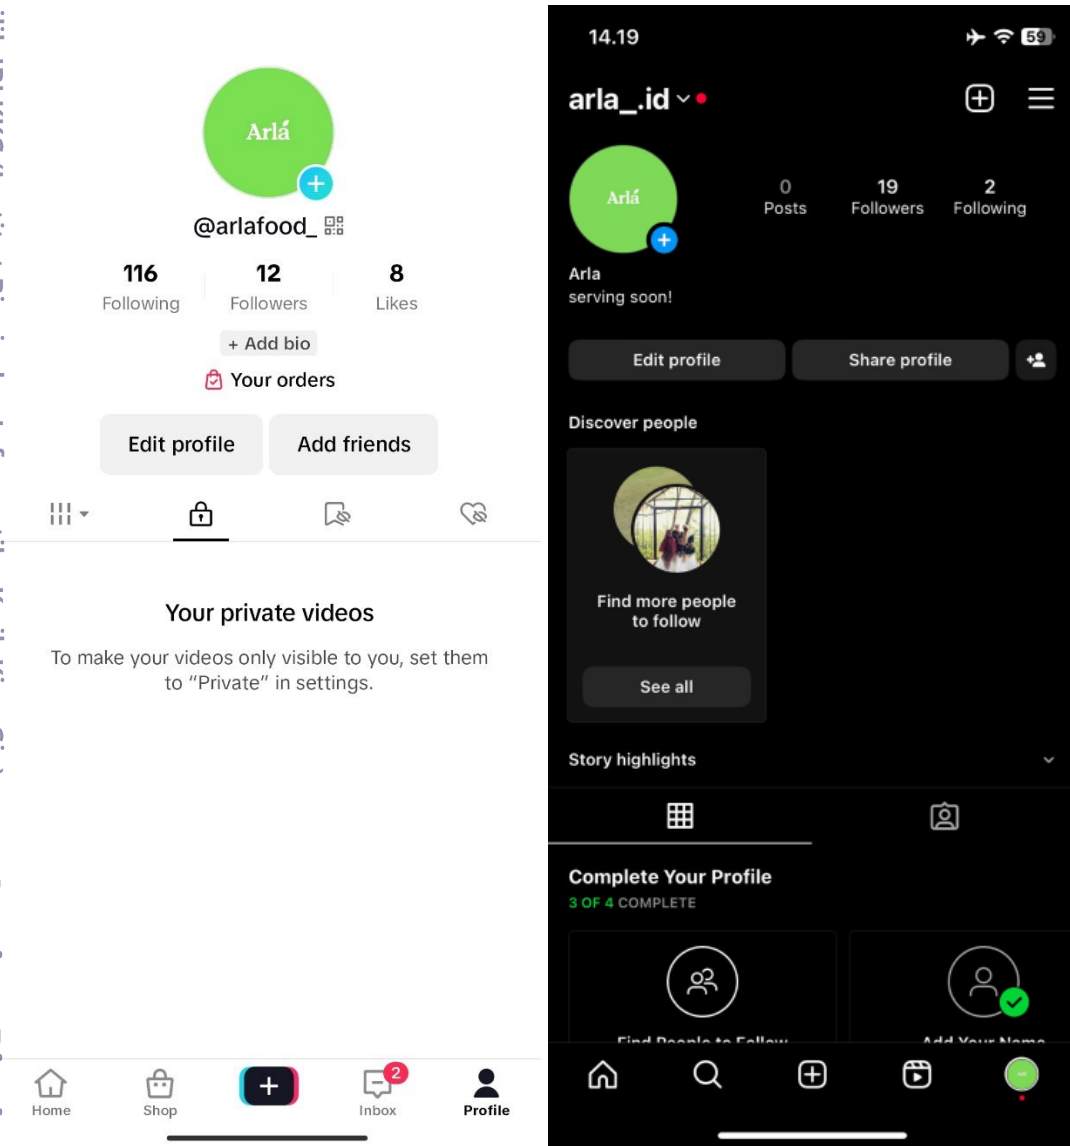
Arlá

@arlafood_

116
Following

12
Followers

8
Likes

+ Add bio

Your orders

Edit profile

Add friends

Your private videos

To make your videos only visible to you, set them to "Private" in settings.

Home

Shop

2
Inbox

Profile

14.19

59

arla_.id

Arlá

0
Posts

19
Followers

2
Following

Arla
serving soon!

Edit profile

Share profile

Discover people

Find more people to follow

See all

Story highlights

Complete Your Profile

3 OF 4 COMPLETE

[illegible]

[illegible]